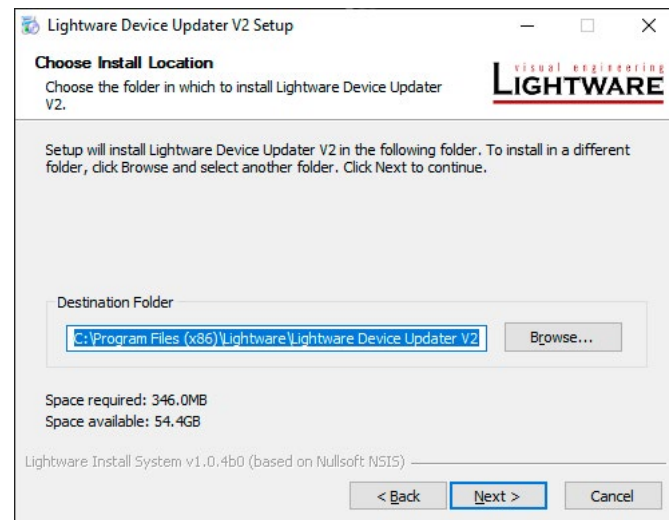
Lightware Device Updater V2 Setup

Choose Install Location

Choose the folder in which to install Lightware Device Updater V2.

visual engineering
LIGHTWARE

Setup will install Lightware Device Updater V2 in the following folder. To install in a different folder, click Browse and select another folder. Click Next to continue.

Destination Folder

C:\Program Files (x86)\Lightware\Lightware Device Updater V2

Browse...

Space required: 346.0MB
Space available: 54.4GB

Lightware Install System v1.0.4b0 (based on Nullsoft NSIS)

< Back

Next >

Cancel